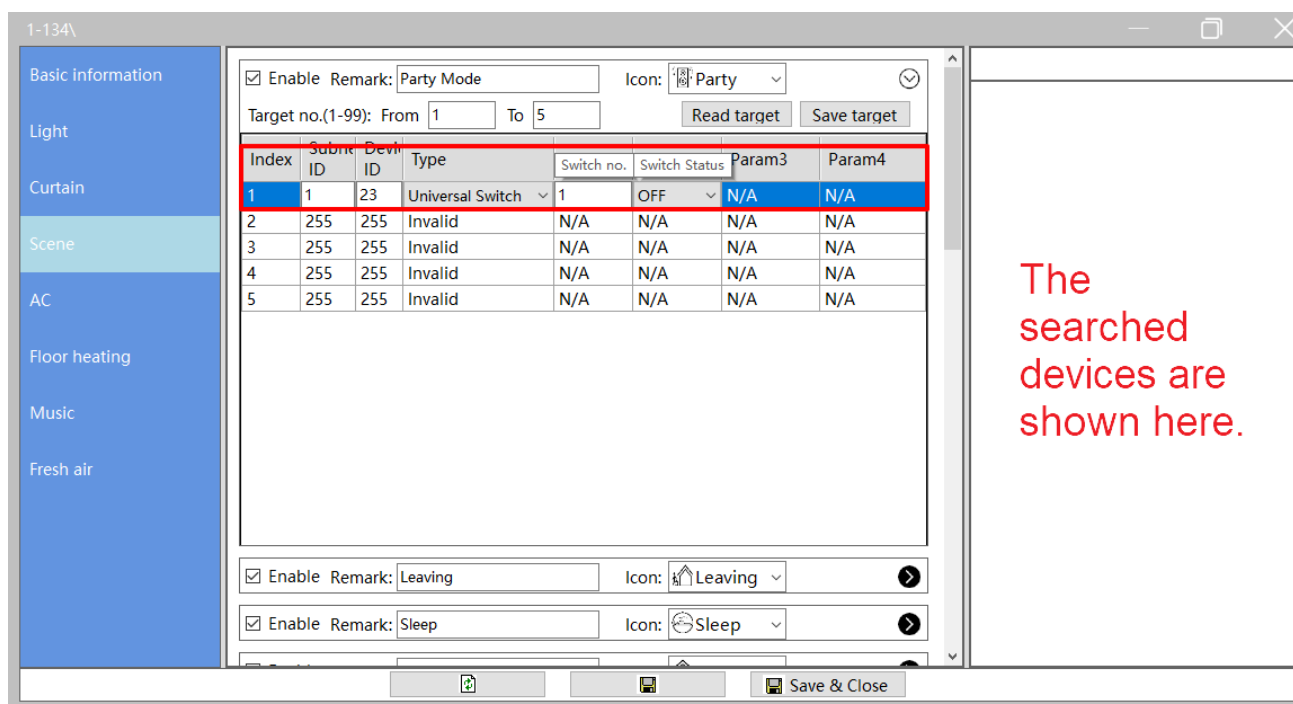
1-134\

Basic information
Light
Curtain
Scene
AC
Floor heating
Music
Fresh air

☑ Enable Remark: Party Mode Icon: Party

Target no.(1-99): From 1 To 5 Read target Save target

| Index | Subne ID | Devi ID | Type | Switch no. | Switch Status | Param3 | Param4 |
|---|---|---|---|---|---|---|---|
| 1 | 1 | 23 | Universal Switch | 1 | OFF | N/A | N/A |
| 2 | 255 | 255 | Invalid | N/A | N/A | N/A | N/A |
| 3 | 255 | 255 | Invalid | N/A | N/A | N/A | N/A |
| 4 | 255 | 255 | Invalid | N/A | N/A | N/A | N/A |
| 5 | 255 | 255 | Invalid | N/A | N/A | N/A | N/A |

☑ Enable Remark: Leaving Icon: Leaving

☑ Enable Remark: Sleep Icon: Sleep

The searched devices are shown here.

Save & Close